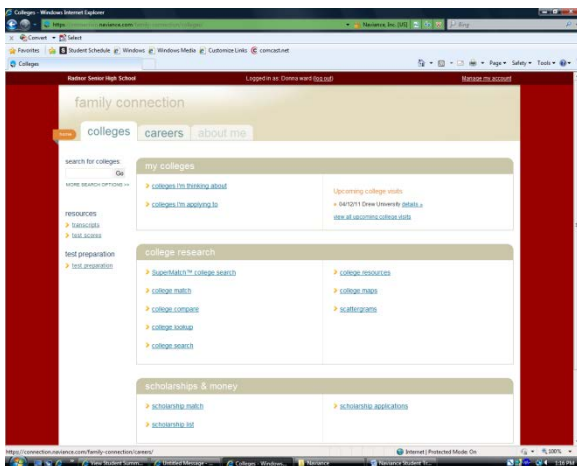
Colleges - Windows Internet Explorer

https://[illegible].naviance.com/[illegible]

Naviance, Inc. [US]

Bing

Convert Select

Favorites Student Schedule Windows Windows Media Customize Links comcast.net

Colleges

Page Safety Tools

Radnor Senior High School

Logged in as: Donna ward (log out)

Manage my account

family connection

home

colleges

careers

about me

search for colleges

Go

MORE SEARCH OPTIONS >>

resources

transcripts

test scores

test preparation

test preparation

my colleges

colleges I'm thinking about

colleges I'm applying to

Upcoming college visits

04/12/11 Drew University details »

view all upcoming college visits

college research

SuperMatch™ college search

college match

college compare

college lookup

college search

college resources

college maps

scattergrams

scholarships & money

scholarship match

scholarship list

scholarship applications

https://connection.naviance.com/family-connection/careers/

Internet | Protected Mode: On

100%

View Student Summ...

Untitled Message - ...

Colleges - Window...

Naviance

Naviance Student Tr...

1:16 PM